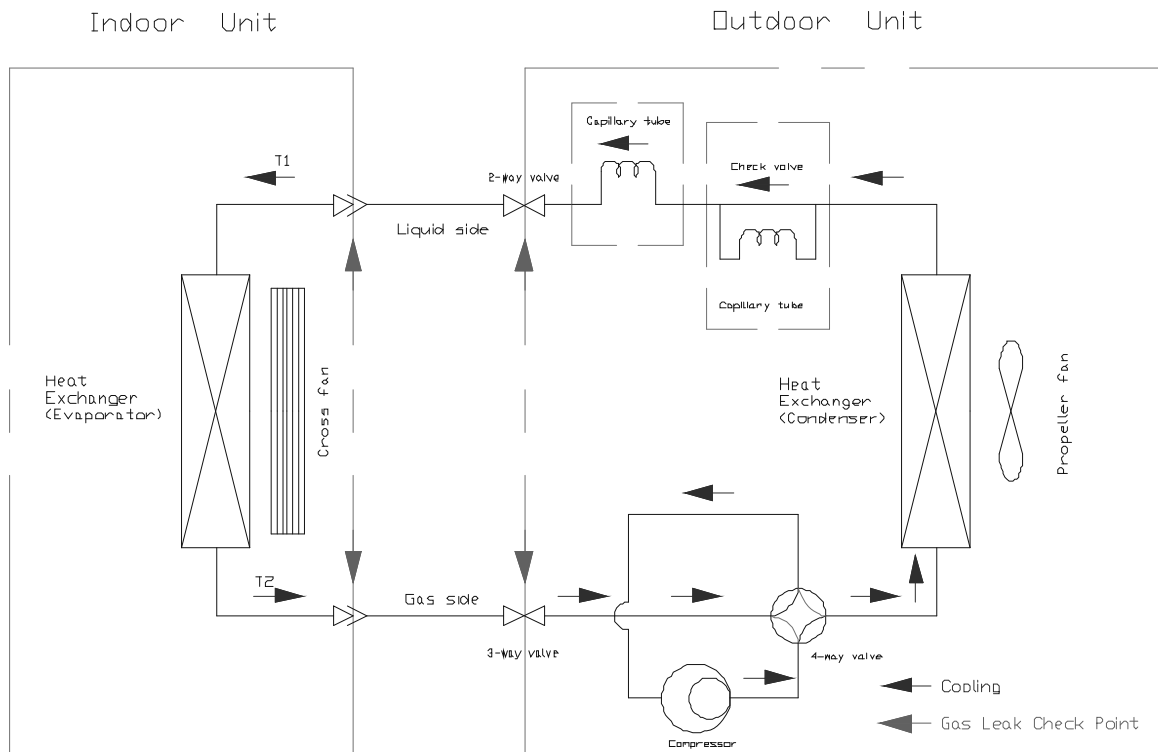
Indoor Unit

Outdoor Unit

Capillary tube

T1

2-way valve

Check valve

Liquid side

Capillary tube

Heat Exchanger (Evaporator)

Cross fan

Heat Exchanger (Condenser)

Propeller fan

T2

Gas side

3-way valve

4-way valve

Cooling

Gas Leak Check Point

Compressor